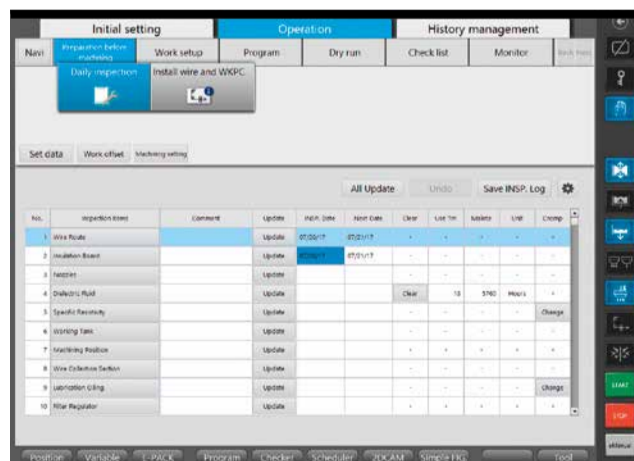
Initial setting
Operation
History management

Navi
Inspection before machining
Work setup
Program
Dry run
Check list
Monitor
Back trace

Daily inspection
Install wire and WKPC

Set data
Work offset
Machining setting

All Update
Undo
Save INSP. Log

| No. | Inspection items | Comment | Update | INSP. Date | Next Date | Clear | Use Tm | Maint | Unit | Chnmp |
|---|---|---|---|---|---|---|---|---|---|---|
| 1 | Wire Route | | Update | 07/20/17 | 07/21/17 | - | - | - | - | - |
| 2 | Insulation Board | | Update | 07/20/17 | 07/21/17 | - | - | - | - | - |
| 3 | Nozzles | | Update | | | - | - | - | - | - |
| 4 | Dielectric Fluid | | Update | | | Clear | 10 | 5760 | Hours | - |
| 5 | Specific Resistivity | | Update | | | - | - | - | - | Change |
| 6 | Working Tank | | Update | | | - | - | - | - | - |
| 7 | Machining Position | | Update | | | - | - | - | - | - |
| 8 | Wire Collection Section | | Update | | | - | - | - | - | - |
| 9 | Lubrication Oiling | | Update | | | - | - | - | - | Change |
| 10 | Filter Regulator | | Update | | | - | - | - | - | - |

Position
Variable
E-PACK
Program
Checker
Scheduler
2DCAM
Simple FIG
Tool

START
STOP
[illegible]